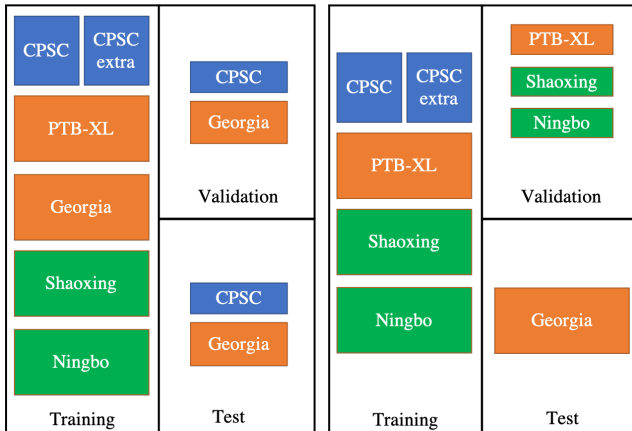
CPSC

CPSC extra

PTB-XL

Georgia

Shaoxing

Ningbo

Training

CPSC

Georgia

Validation

CPSC

Georgia

Test

CPSC

CPSC extra

PTB-XL

Shaoxing

Ningbo

Training

PTB-XL

Shaoxing

Ningbo

Validation

Georgia

Test